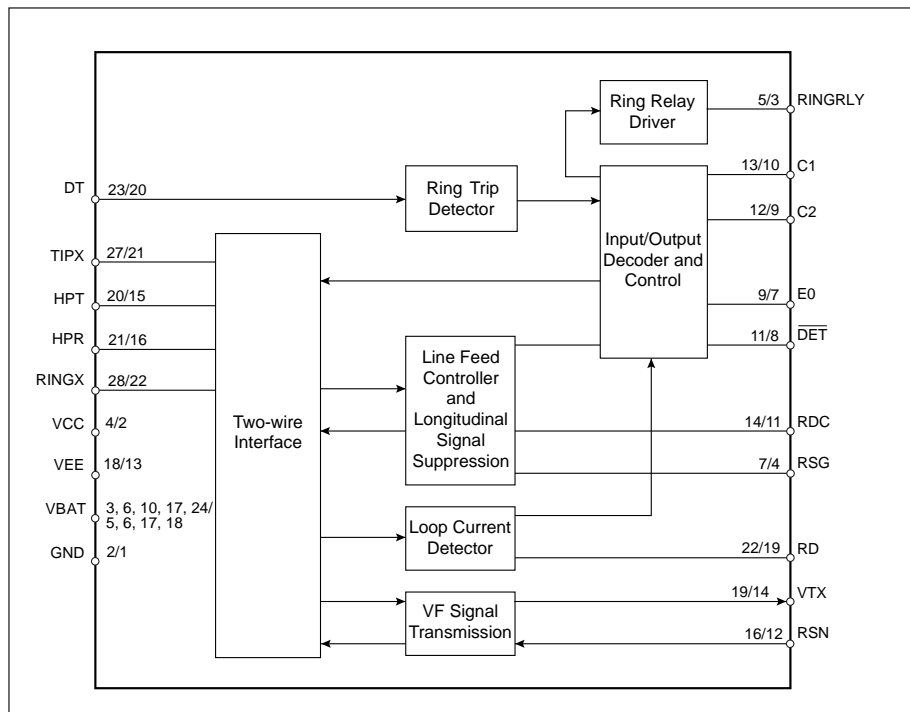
Ring Relay Driver

5/3 RINGRLY

13/10 C1

DT 23/20

Ring Trip Detector

12/9 C2

Input/Output Decoder and Control

TIPX 27/21

HPT 20/15

9/7 E0

HPR 21/16

11/8 $\overline{DET}$

Line Feed Controller and Longitudinal Signal Suppression

RINGX 28/22

VCC 4/2

Two-wire Interface

14/11 RDC

VEE 18/13

7/4 RSG

VBAT 3, 6, 10, 17, 24/ 5, 6, 17, 18

Loop Current Detector

GND 2/1

22/19 RD

VF Signal Transmission

19/14 VTX

16/12 RSN